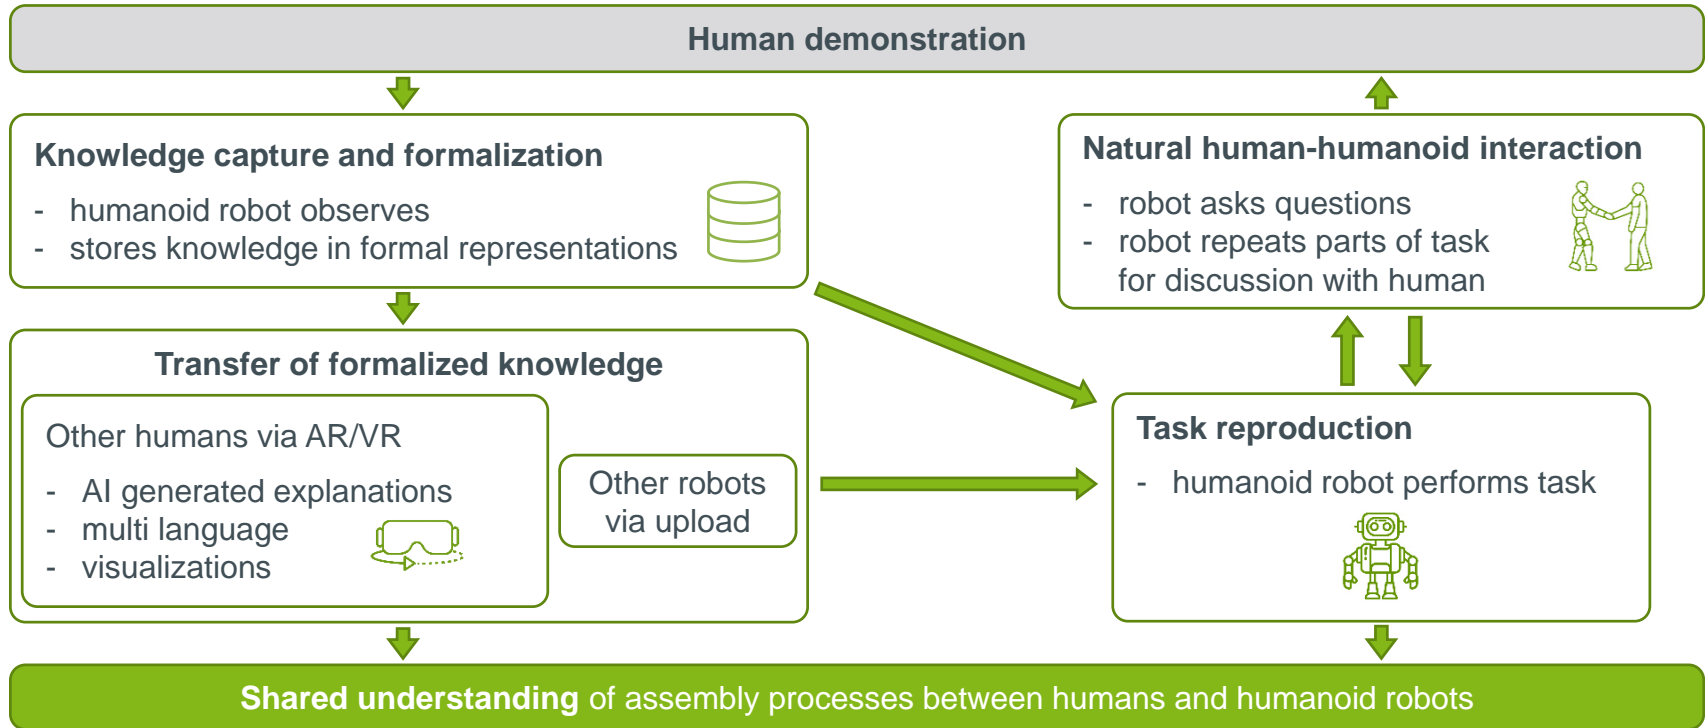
Human demonstration

Knowledge capture and formalization

- humanoid robot observes
- stores knowledge in formal representations

Natural human-humanoid interaction

- robot asks questions
- robot repeats parts of task for discussion with human

Transfer of formalized knowledge

Other humans via AR/VR

- AI generated explanations
- multi language
- visualizations

Other robots via upload

Task reproduction

- humanoid robot performs task

**Shared understanding** of assembly processes between humans and humanoid robots